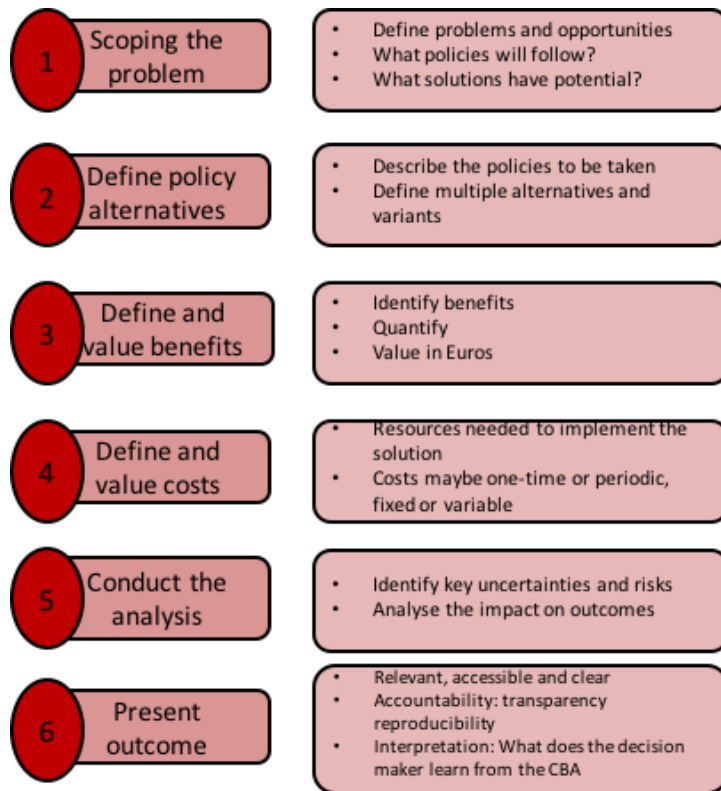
1 Scoping the problem

- Define problems and opportunities
- What policies will follow?
- What solutions have potential?

2 Define policy alternatives

- Describe the policies to be taken
- Define multiple alternatives and variants

3 Define and value benefits

- Identify benefits
- Quantify
- Value in Euros

4 Define and value costs

- Resources needed to implement the solution
- Costs maybe one-time or periodic, fixed or variable

5 Conduct the analysis

- Identify key uncertainties and risks
- Analyse the impact on outcomes

6 Present outcome

- Relevant, accessible and clear
- Accountability: transparency reproducibility
- Interpretation: What does the decision maker learn from the CBA